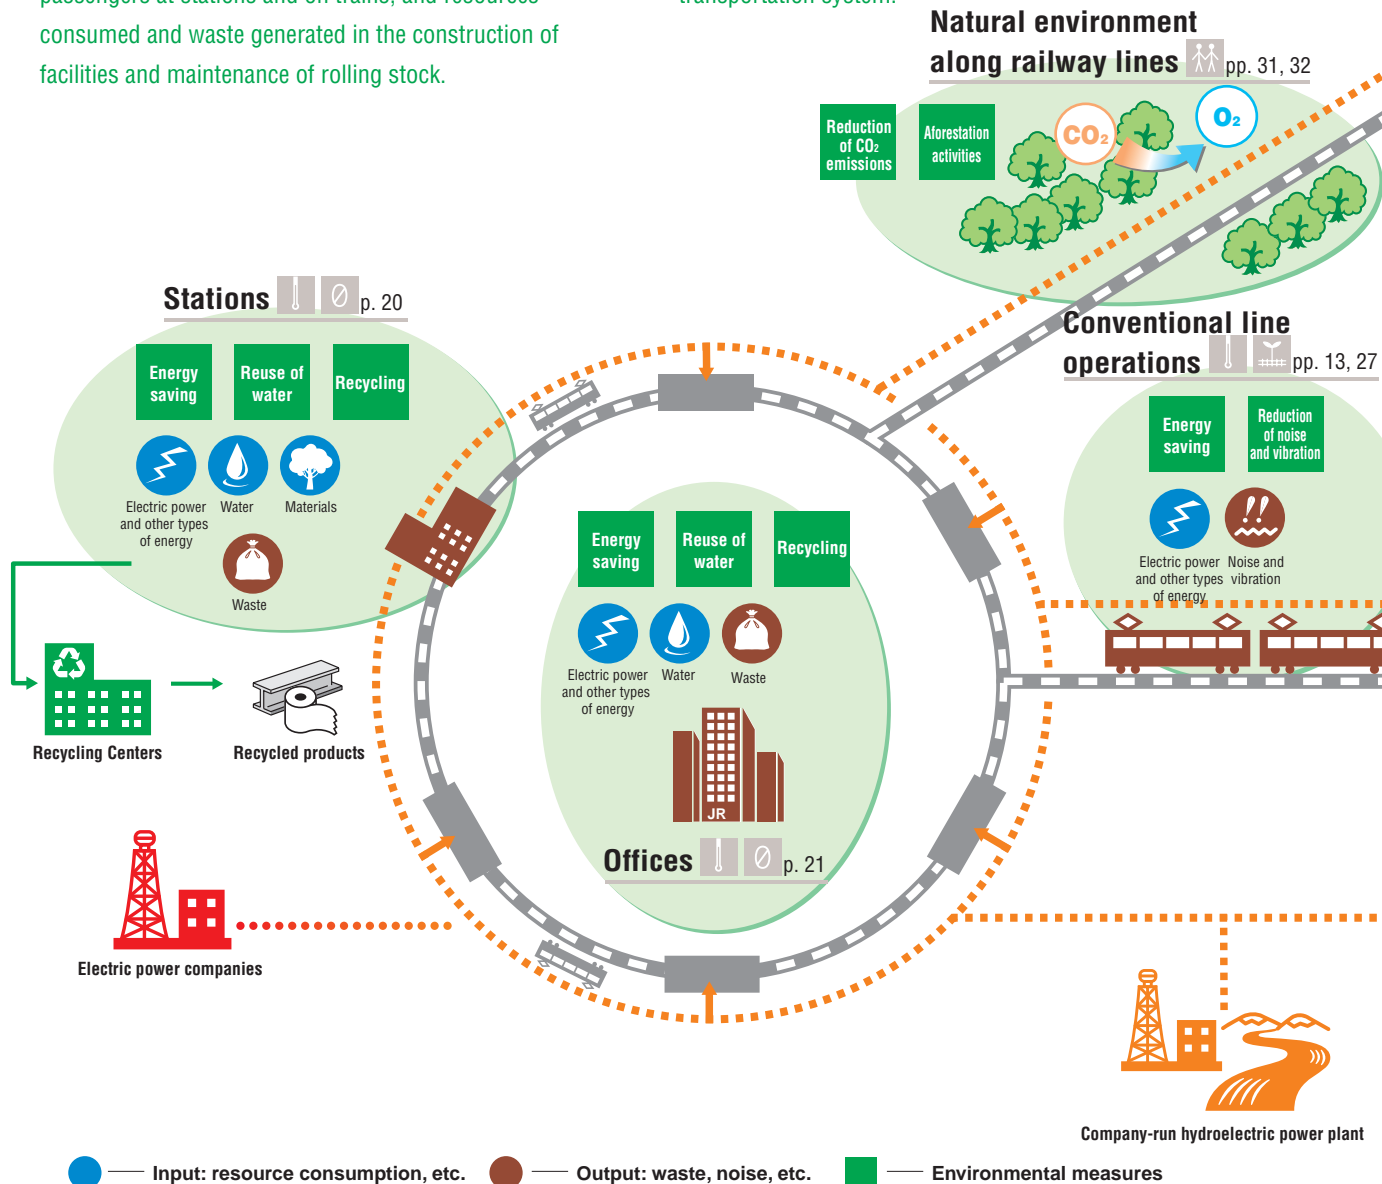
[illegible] consumed and waste generated in the construction of facilities and maintenance of rolling stock.

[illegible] transportation system.

Natural environment along railway lines pp. 31, 32

Reduction of $CO_2$ emissions

Aforestation activities

$CO_2$

$O_2$

Stations p. 20

Energy saving

Reuse of water

Recycling

Electric power and other types of energy

Water

Materials

Waste

Conventional line operations pp. 13, 27

Energy saving

Reduction of noise and vibration

Electric power and other types of energy

Noise and vibration

Energy saving

Reuse of water

Recycling

Electric power and other types of energy

Water

Waste

JR

Offices p. 21

Recycling Centers

Recycled products

Electric power companies

Company-run hydroelectric power plant

Input: resource consumption, etc.

Output: waste, noise, etc.

Environmental measures